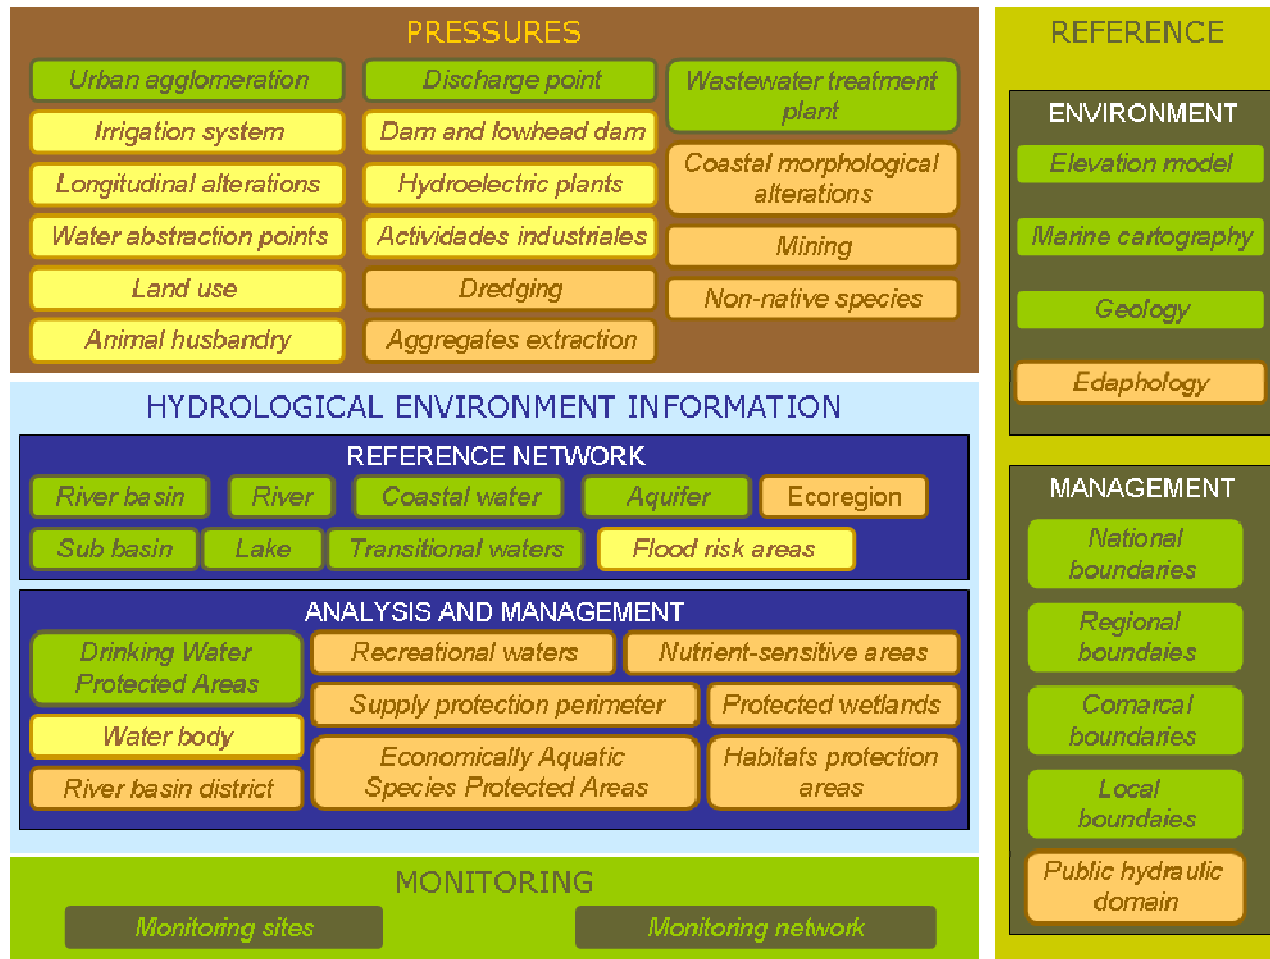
PRESSURES

Urban agglomeration
Discharge point
Wastewater treatment plant
Irrigation system
Dam and lowhead dam
Coastal morphological alterations
Longitudinal alterations
Hydroelectric plants
Water abstraction points
Actividades industriales
Mining
Land use
Dredging
Non-native species
Animal husbandry
Aggregates extraction

REFERENCE

ENVIRONMENT

Elevation model
Marine cartography
Geology
Edaphology

HYDROLOGICAL ENVIRONMENT INFORMATION

REFERENCE NETWORK

River basin
River
Coastal water
Aquifer
Ecoregion
Sub basin
Lake
Transitional waters
Flood risk areas

ANALYSIS AND MANAGEMENT

Drinking Water Protected Areas
Recreational waters
Nutrient-sensitive areas
Supply protection perimeter
Protected wetlands
Water body
Economically Aquatic Species Protected Areas
Habitats protection areas
River basin district

MANAGEMENT

National boundaries
Regional boundaies
Comarcal boundaries
Local boundaies
Public hydraulic domain

MONITORING

Monitoring sites
Monitoring network